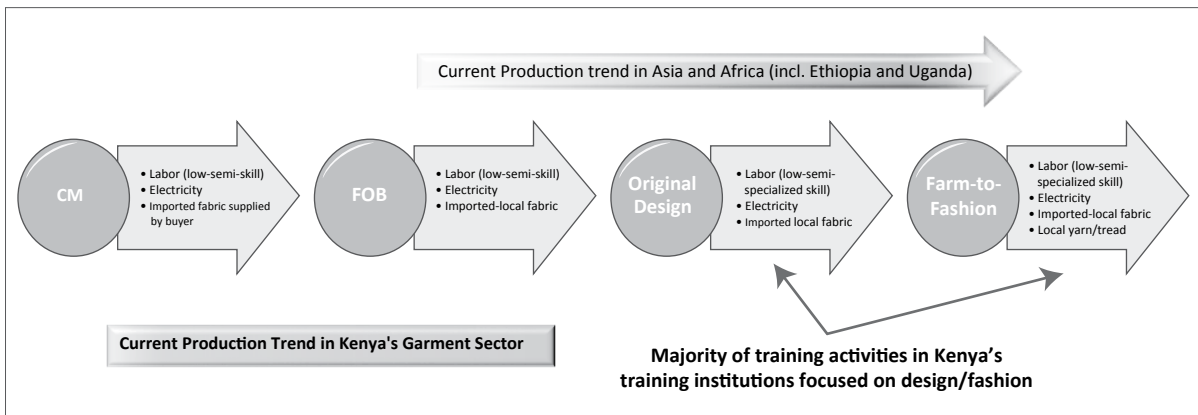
Current Production trend in Asia and Africa (incl. Ethiopia and Uganda)

CM

• Labor (low-semi-skill)
• Electricity
• Imported fabric supplied by buyer

FOB

• Labor (low-semi-skill)
• Electricity
• Imported-local fabric

Original Design

• Labor (low-semi-specialized skill)
• Electricity
• Imported local fabric

Farm-to-Fashion

• Labor (low-semi-specialized skill)
• Electricity
• Imported-local fabric
• Local yarn/tread

Current Production Trend in Kenya's Garment Sector

Majority of training activities in Kenya's training institutions focused on design/fashion